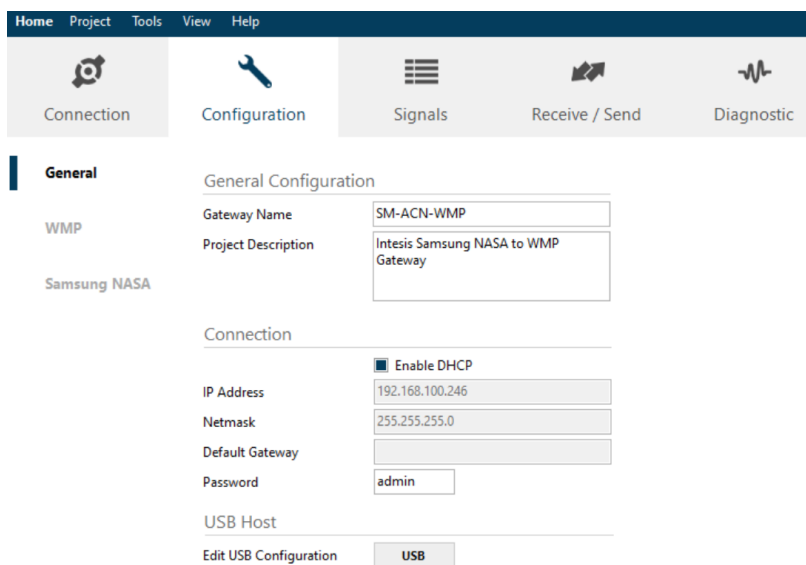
Home Project Tools View Help

Connection
Configuration
Signals
Receive / Send
Diagnostic

General
WMP
Samsung NASA

General Configuration
Gateway Name SM-ACN-WMP
Project Description Intesis Samsung NASA to WMP Gateway

Connection
Enable DHCP
IP Address 192.168.100.246
Netmask 255.255.255.0
Default Gateway
Password admin

USB Host
Edit USB Configuration USB